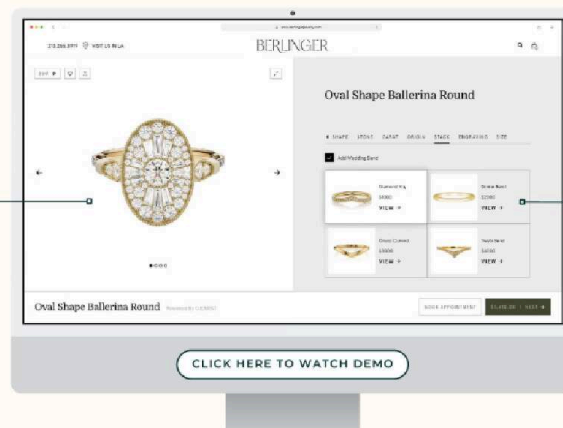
212.265.8111 VISIT US IN LA

BERLINGER

Oval Shape Ballerina Round

SHAPE STONE CARAT ORIGIN STACK ENGRAVING SIZE

Add Wedding Band

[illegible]
$1800
VIEW →

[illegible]
$2300
VIEW →

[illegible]
$1800
VIEW →

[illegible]
$2100
VIEW →

Oval Shape Ballerina Round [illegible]

BOOK APPOINTMENT

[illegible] NEXT →

CLICK HERE TO WATCH DEMO